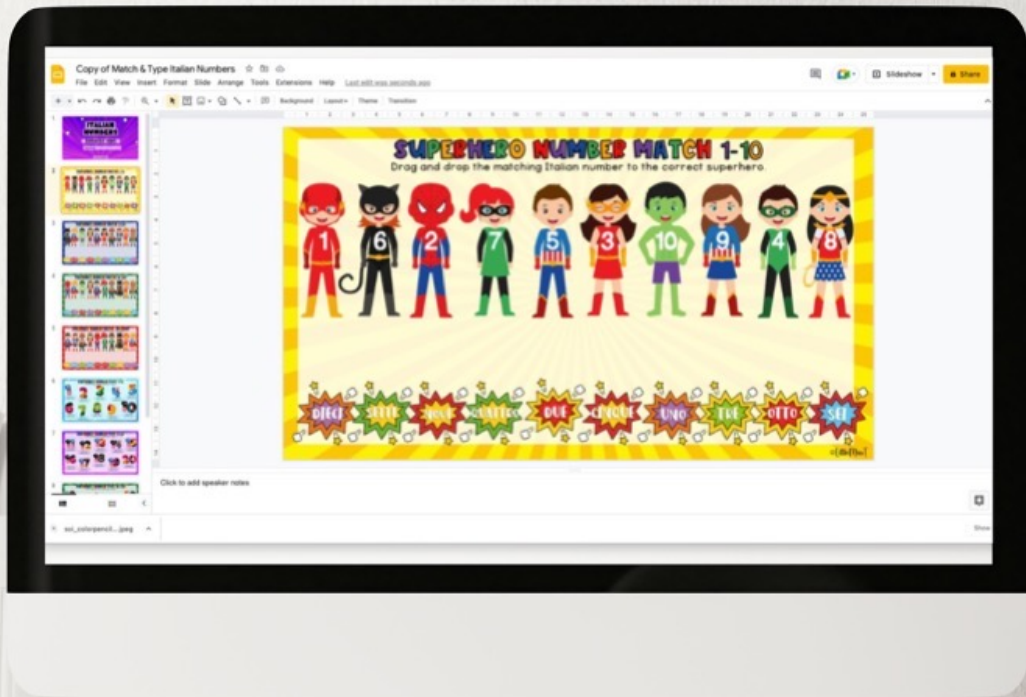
Copy of Match & Type Italian Numbers

File Edit View Insert Format Slide Arrange Tools Extensions Help Last edit was seconds ago

Slideshow Share

Background Layout Theme Transition

SUPERHERO NUMBER MATCH 1-10

Drag and drop the matching Italian number to the correct superhero

1 6 2 7 5 3 10 9 4 8

DIECI SETTE NOVE QUATTRO DUE CINQUE UNO TRE OTTO SEI

Click to add speaker notes

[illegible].jpeg

Show